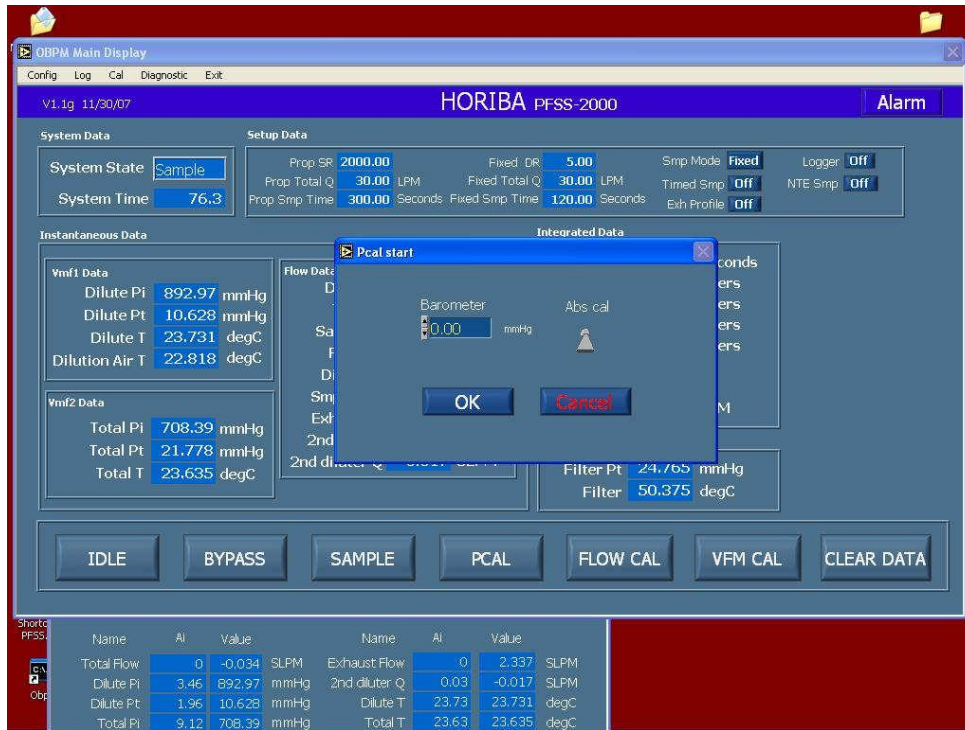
OBPM Main Display

Config Log Cal Diagnostic Exit

V1.1g 11/30/07

HORIBA PFSS-2000

Alarm

System Data

System State Sample

System Time 76.3

Setup Data

Prop SR 2000.00
Prop Total Q 30.00 LPM
Prop Smp Time 300.00 Seconds

Fixed DR 5.00
Fixed Total Q 30.00 LPM
Fixed Smp Time 120.00 Seconds

Smp Mode Fixed
Timed Smp Off
Exh Profile Off

Logger Off
NTE Smp Off

Instantaneous Data

Vmf1 Data

Dilute Pi 892.97 mmHg
Dilute Pt 10.628 mmHg
Dilute T 23.731 degC
Dilution Air T 22.818 degC

Vmf2 Data

Total Pi 708.39 mmHg
Total Pt 21.778 mmHg
Total T 23.635 degC

Flow Data
D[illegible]
Sa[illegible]
F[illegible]
Di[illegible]
Sm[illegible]
Exh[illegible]
2nd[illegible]
2nd di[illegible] SLPM

Integrated Data
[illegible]conds
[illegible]ers
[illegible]ers
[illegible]ers
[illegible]ers
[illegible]M

Filter Pt 24.765 mmHg
Filter 50.375 degC

Pcal start

Barometer
0.00 mmHg

Abs cal

OK Cancel

IDLE BYPASS SAMPLE PCAL FLOW CAL VFM CAL CLEAR DATA

| Name | AI | Value | | Name | AI | Value | |
|---|---|---|---|---|---|---|---|
| Total Flow | 0 | -0.034 | SLPM | Exhaust Flow | 0 | 2.337 | SLPM |
| Dilute Pi | 3.46 | 892.97 | mmHg | 2nd diluter Q | 0.03 | -0.017 | SLPM |
| Dilute Pt | 1.96 | 10.628 | mmHg | Dilute T | 23.73 | 23.731 | degC |
| Total Pi | 9.12 | 708.39 | mmHg | Total T | 23.63 | 23.635 | degC |

Shortc
PFSS.

Obp